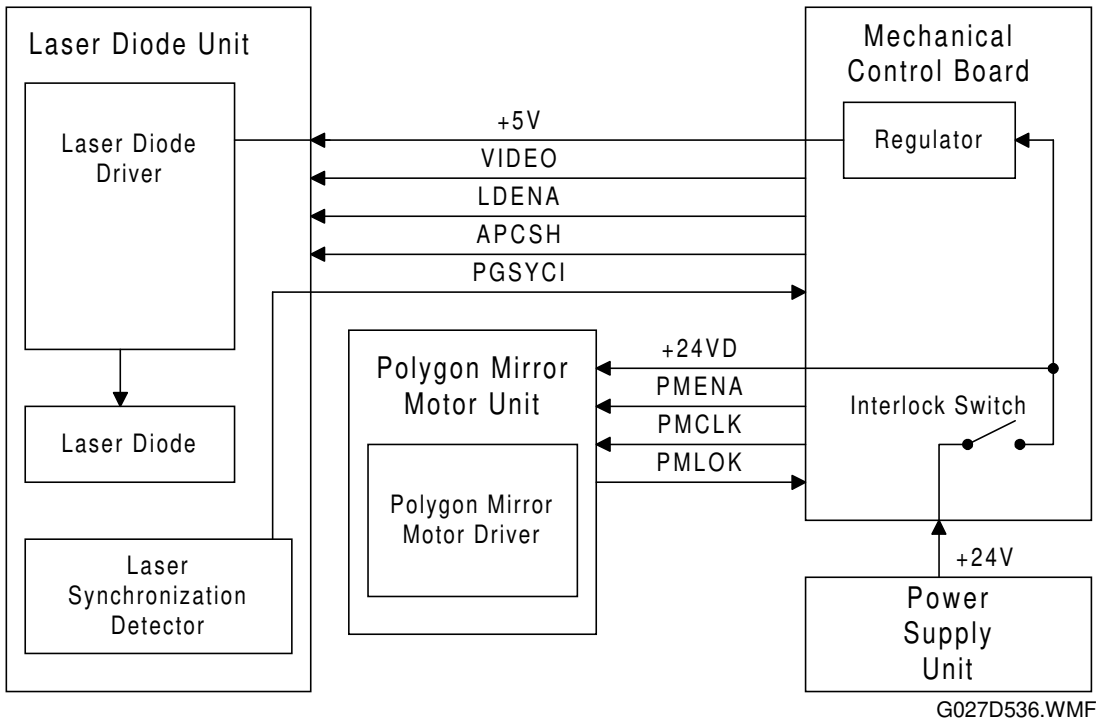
Laser Diode Unit

Laser Diode Driver

Laser Diode

Laser Synchronization Detector

Mechanical Control Board

Regulator

+5V
VIDEO
LDENA
APCSH
PGSYCI

Polygon Mirror Motor Unit

Polygon Mirror Motor Driver

+24VD
PMENA
PMCLK
PMLOK

Interlock Switch

+24V

Power Supply Unit

G027D536.WMF